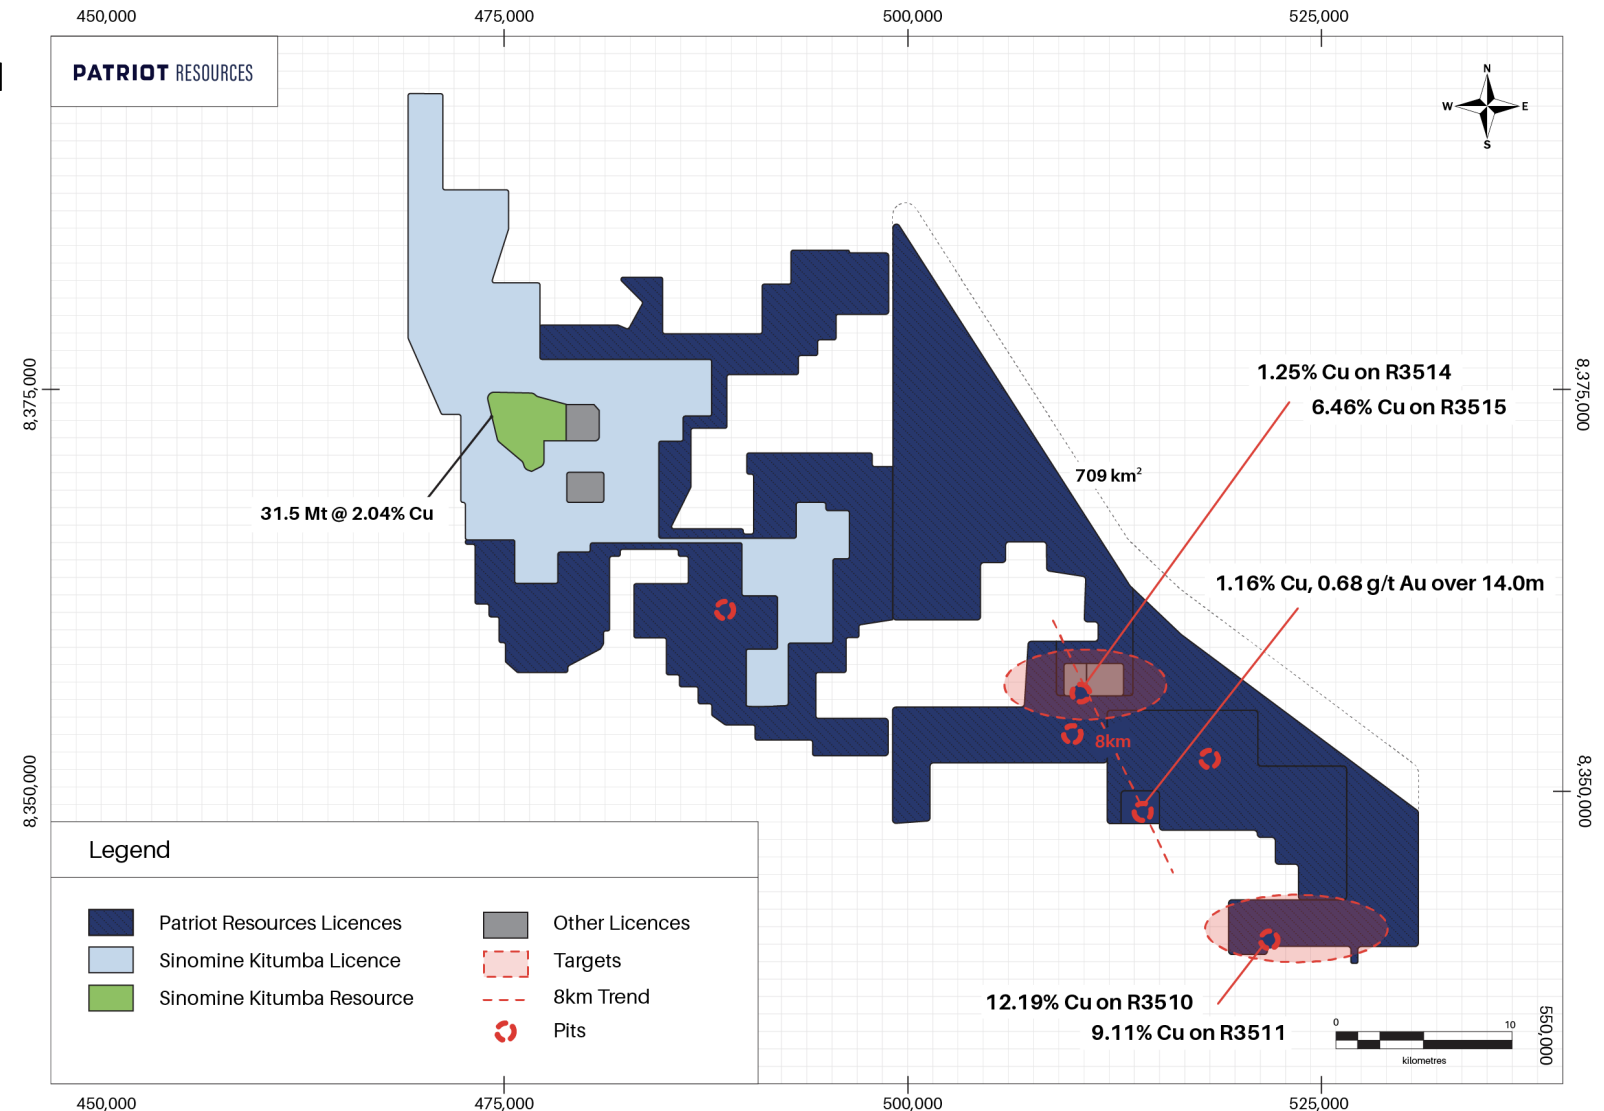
450,000
475,000
500,000
525,000

PATRIOT RESOURCES

N
W
E
S

8,375,000
8,375,000

1.25% Cu on R3514
6.46% Cu on R3515

709 km$^2$

31.5 Mt @ 2.04% Cu

1.16% Cu, 0.68 g/t Au over 14.0m

8km

8,350,000
8,350,000

Legend

Patriot Resources Licences
Sinomine Kitumba Licence
Sinomine Kitumba Resource
Other Licences
Targets
8km Trend
Pits

12.19% Cu on R3510
9.11% Cu on R3511

0
10
kilometres

550,000

450,000
475,000
500,000
525,000